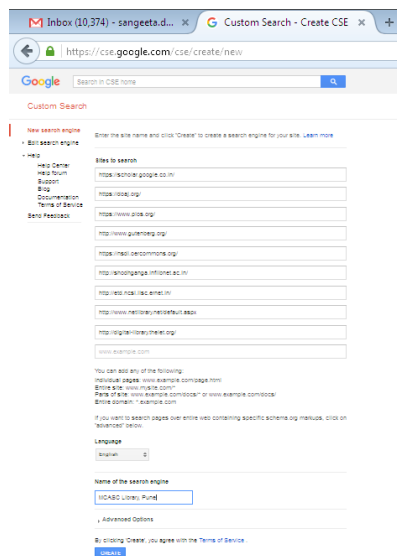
Inbox (10,374) - sangeeta.d... ×

Custom Search - Create CSE ×

https://cse.google.com/cse/create/new

Google

Search in CSE home

Custom Search

New search engine

Edit search engine

Help

Help Center

Help forum

Support

Blog

Documentation

Terms of Service

Send Feedback

Enter the site name and click "Create" to create a search engine for your site. Learn more

Sites to search

https://scholar.google.co.in/

https://doaj.org/

https://www.plos.org/

http://www.gutenberg.org/

https://ndl.oercommons.org/

http://shodhganga.inflibnet.ac.in/

http://etd.ncsi.iisc.ernet.in/

http://www.netlibrary.net/default.aspx

http://digital-library.theiet.org/

www.example.com

You can add any of the following:
Individual pages: www.example.com/page.html
Entire site: www.mysite.com/*
Parts of site: www.example.com/docs/* or www.example.com/docs/
Entire domain: *.example.com

If you want to search pages over entire web containing specific schema.org markups, click on "advanced" below.

Language

English

Name of the search engine

MCASC Library Pune

Advanced Options

By clicking 'Create', you agree with the Terms of Service

CREATE